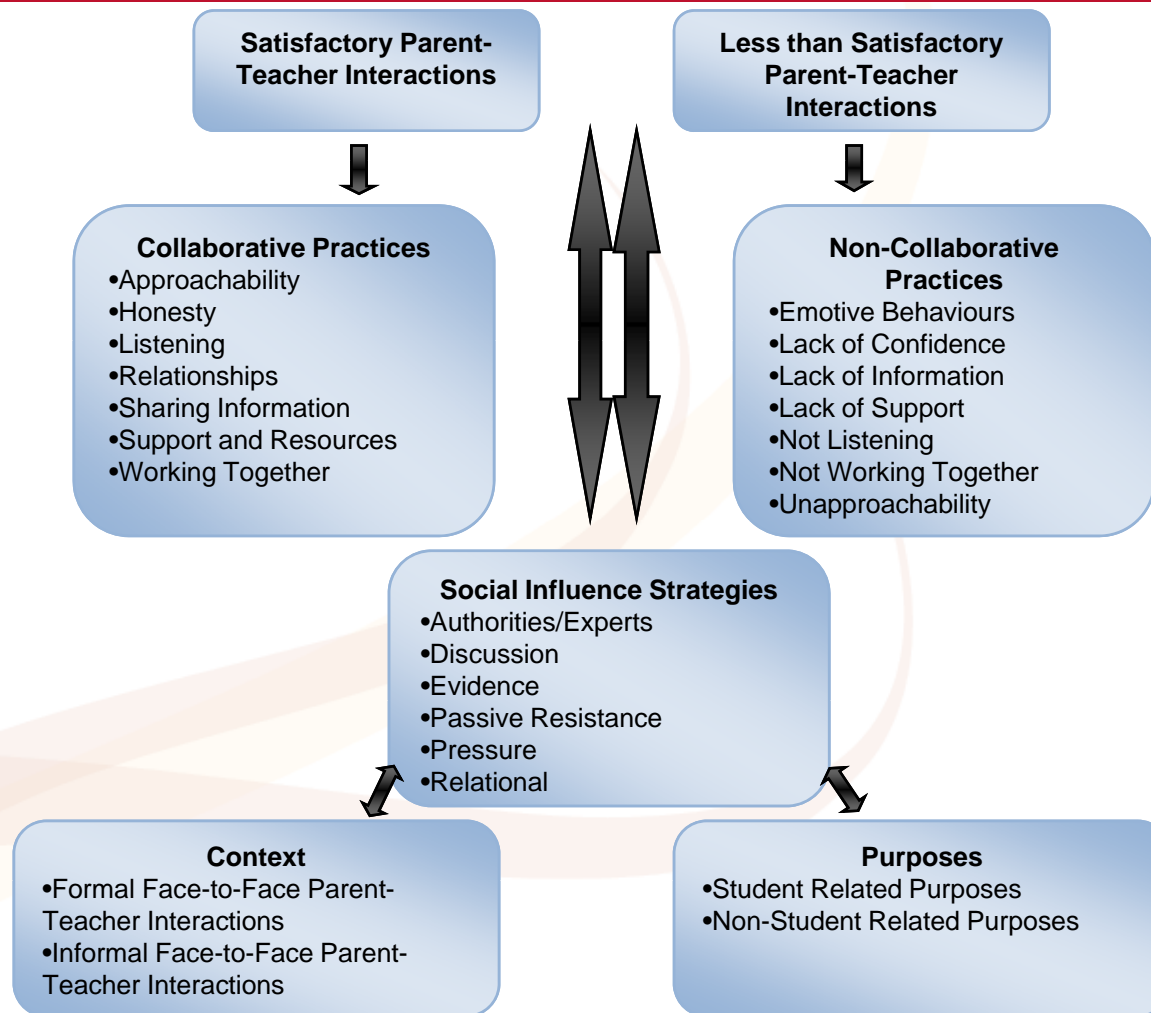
Satisfactory Parent-Teacher Interactions

Less than Satisfactory Parent-Teacher Interactions

Collaborative Practices
•Approachability
•Honesty
•Listening
•Relationships
•Sharing Information
•Support and Resources
•Working Together

Non-Collaborative Practices
•Emotive Behaviours
•Lack of Confidence
•Lack of Information
•Lack of Support
•Not Listening
•Not Working Together
•Unapproachability

Social Influence Strategies
•Authorities/Experts
•Discussion
•Evidence
•Passive Resistance
•Pressure
•Relational

Context
•Formal Face-to-Face Parent-Teacher Interactions
•Informal Face-to-Face Parent-Teacher Interactions

Purposes
•Student Related Purposes
•Non-Student Related Purposes